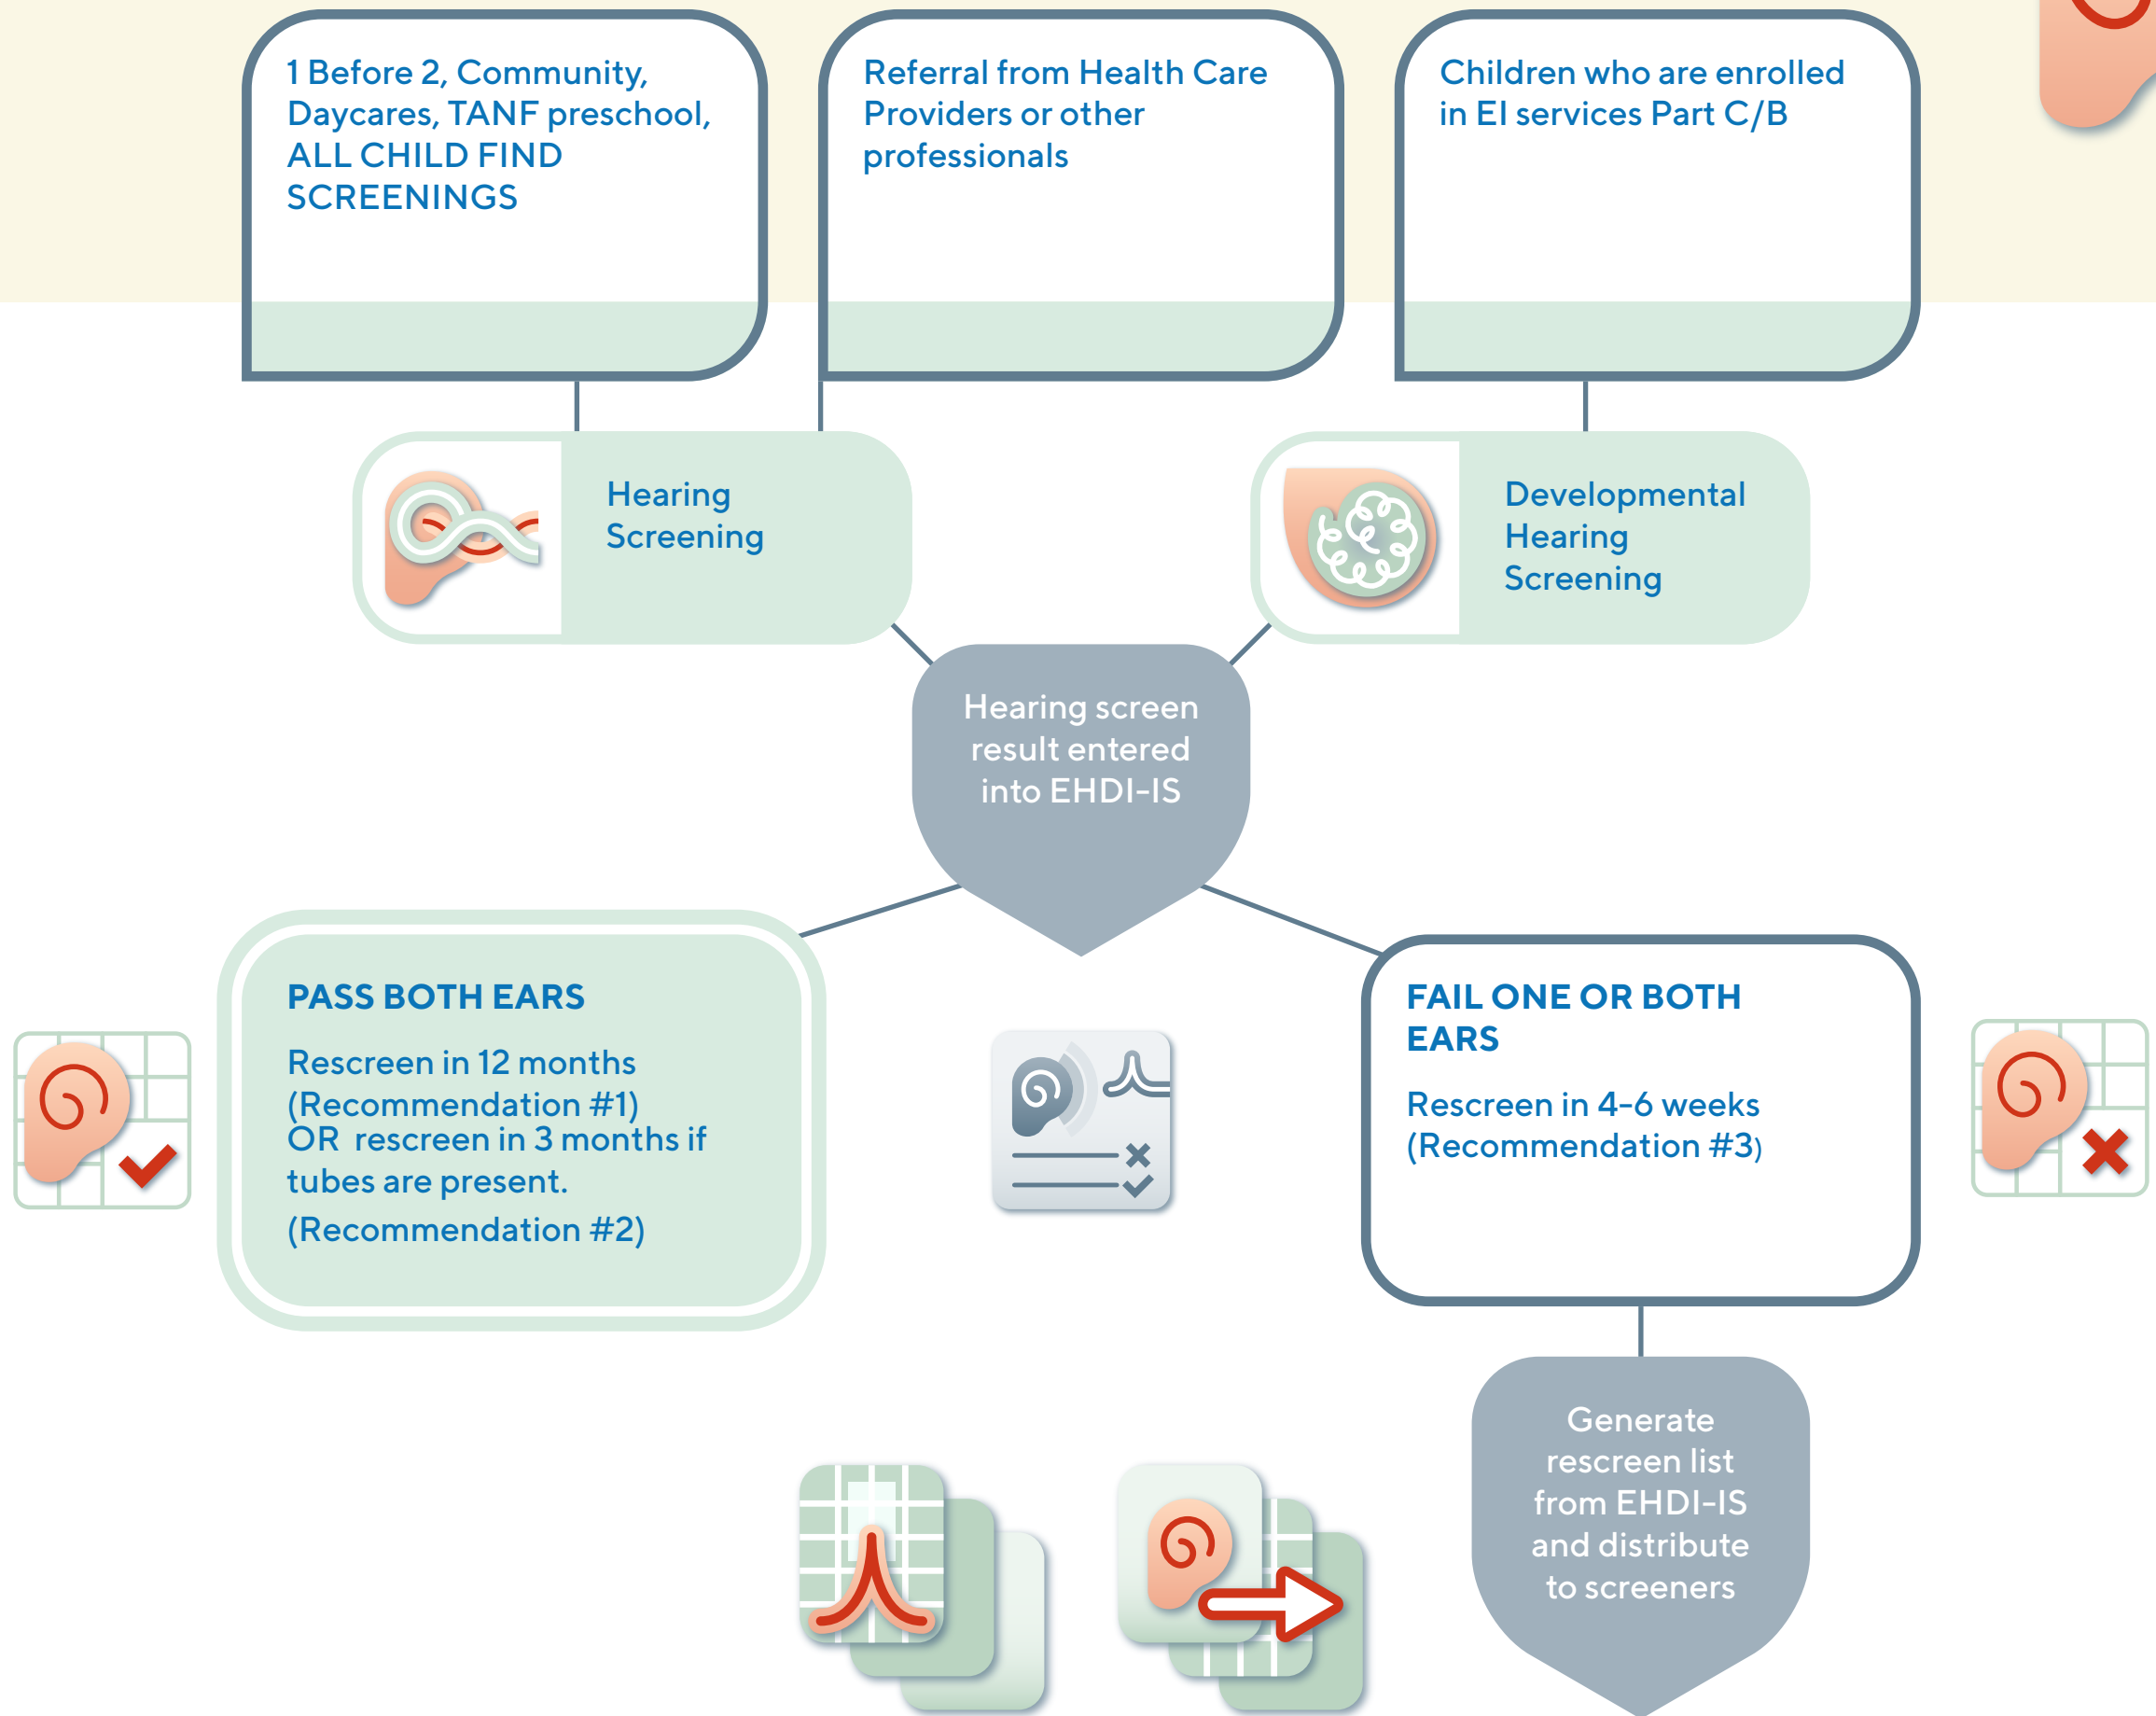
1 Before 2, Community, Daycares, TANF preschool, ALL CHILD FIND SCREENINGS

Referral from Health Care Providers or other professionals

Children who are enrolled in EI services Part C/B

Hearing Screening

Developmental Hearing Screening

Hearing screen result entered into EHDI-IS

PASS BOTH EARS

Rescreen in 12 months (Recommendation #1)
OR rescreen in 3 months if tubes are present.
(Recommendation #2)

FAIL ONE OR BOTH EARS

Rescreen in 4-6 weeks (Recommendation #3)

Generate rescreen list from EHDI-IS and distribute to screeners